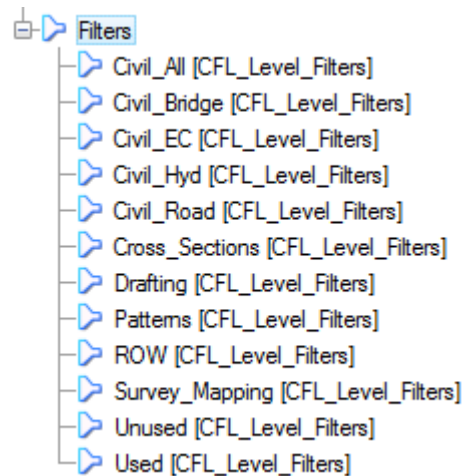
Filters
Civil_All [CFL_Level_Filters]
Civil_Bridge [CFL_Level_Filters]
Civil_EC [CFL_Level_Filters]
Civil_Hyd [CFL_Level_Filters]
Civil_Road [CFL_Level_Filters]
Cross_Sections [CFL_Level_Filters]
Drafting [CFL_Level_Filters]
Patterns [CFL_Level_Filters]
ROW [CFL_Level_Filters]
Survey_Mapping [CFL_Level_Filters]
Unused [CFL_Level_Filters]
Used [CFL_Level_Filters]